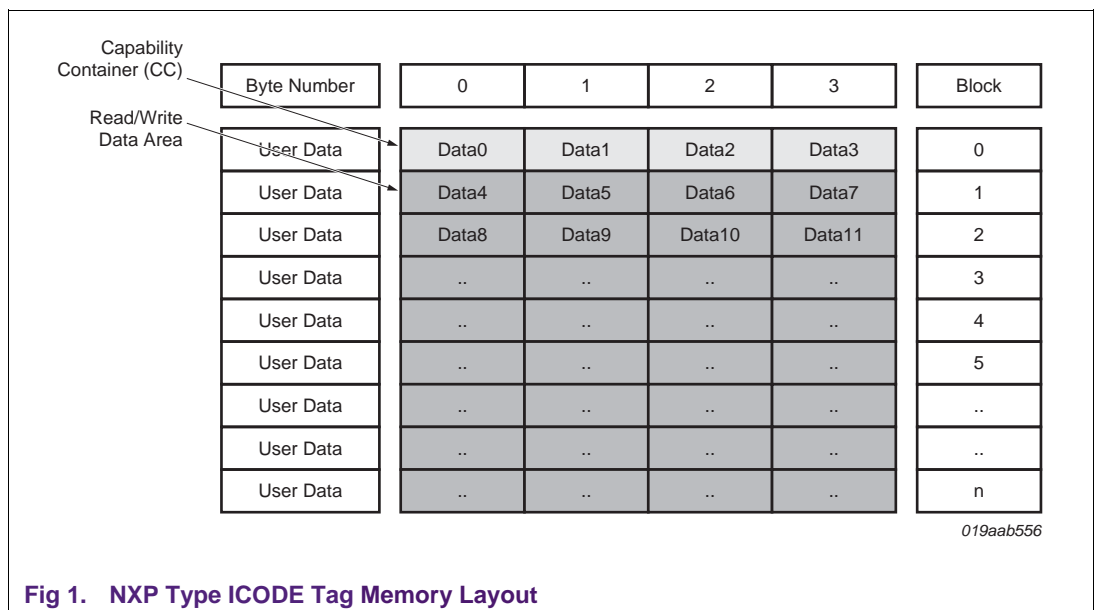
Capability Container (CC)

Read/Write Data Area

| Byte Number | 0 | 1 | 2 | 3 | Block |
|---|---|---|---|---|---|
| User Data | Data0 | Data1 | Data2 | Data3 | 0 |
| User Data | Data4 | Data5 | Data6 | Data7 | 1 |
| User Data | Data8 | Data9 | Data10 | Data11 | 2 |
| User Data | .. | .. | .. | .. | 3 |
| User Data | .. | .. | .. | .. | 4 |
| User Data | .. | .. | .. | .. | 5 |
| User Data | .. | .. | .. | .. | .. |
| User Data | .. | .. | .. | .. | .. |
| User Data | .. | .. | .. | .. | n |

019aab556

Fig 1. NXP Type ICODE Tag Memory Layout